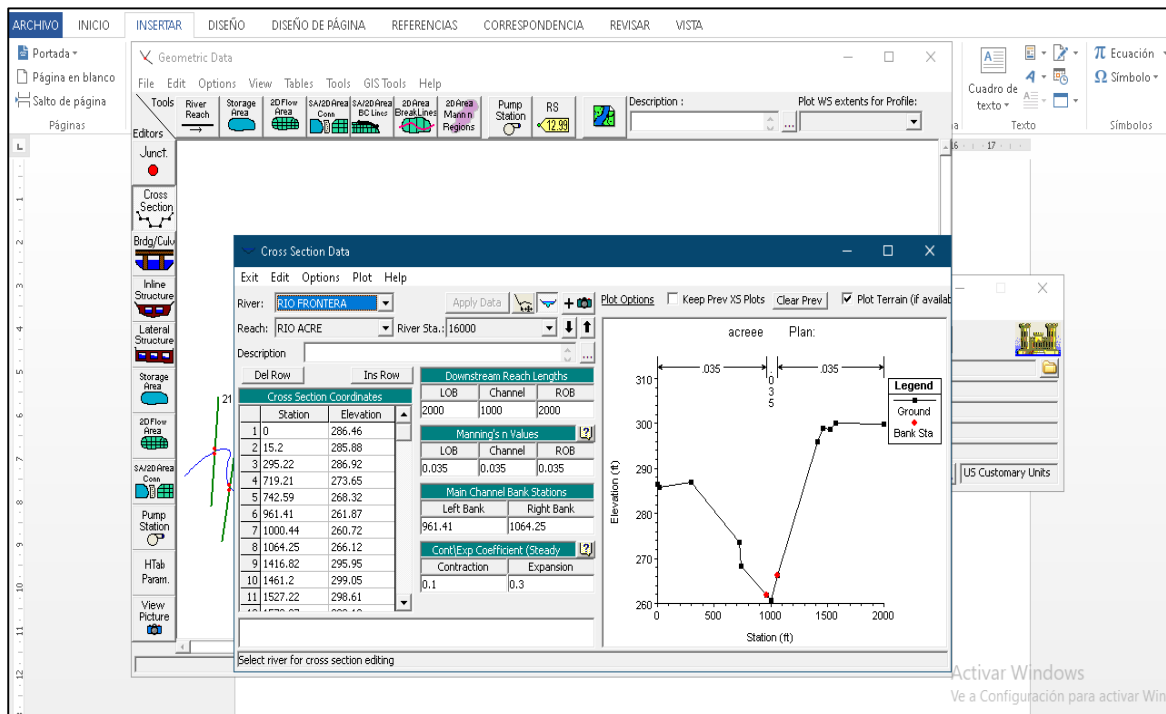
ARCHIVO INICIO INSERTAR DISEÑO DISEÑO DE PÁGINA REFERENCIAS CORRESPONDENCIA REVISAR VISTA

Portada
Página en blanco
Salto de página
Páginas

Cuadro de texto
Texto
Ecuación
Símbolo
Símbolos

Geometric Data
File Edit Options View Tables Tools GIS Tools Help
Tools River Reach Storage Area 2D Flow Area SA/2D Area Conn SA/2D Area BC Lines 2D Area Break Lines 2D Area Mann n Regions Pump Station RS 12.99 Description : Plot WS extents for Profile:
Editors
Junct.
Cross Section
Brdg/Culv
Inline Structure
Lateral Structure
Storage Area
2D Flow Area
SA/2D Area Conn
Pump Station
HTab Param.
View Picture

Cross Section Data
Exit Edit Options Plot Help
River: RIO FRONTERA
Apply Data
Plot Options Keep Prev XS Plots Clear Prev Plot Terrain (if availab
Reach: RIO ACRE River Sta.: 16000
Description
Del Row Ins Row
Cross Section Coordinates

| | Station | Elevation |
|---|---|---|
| 1 | 0 | 286.46 |
| 2 | 15.2 | 285.88 |
| 3 | 295.22 | 286.92 |
| 4 | 719.21 | 273.65 |
| 5 | 742.59 | 268.32 |
| 6 | 961.41 | 261.87 |
| 7 | 1000.44 | 260.72 |
| 8 | 1064.25 | 266.12 |
| 9 | 1416.82 | 295.95 |
| 10 | 1461.2 | 299.05 |
| 11 | 1527.22 | 298.61 |

Downstream Reach Lengths

| LOB | Channel | ROB |
|---|---|---|
| 2000 | 1000 | 2000 |

Manning's n Values

| LOB | Channel | ROB |
|---|---|---|
| 0.035 | 0.035 | 0.035 |

Main Channel Bank Stations

| Left Bank | Right Bank |
|---|---|
| 961.41 | 1064.25 |

Cont\Exp Coefficient (Steady

| Contraction | Expansion |
|---|---|
| 0.1 | 0.3 |

acreee Plan:
.035 0 3 5 .035
Legend
Ground
Bank Sta
Elevation (ft)
310 300 290 280 270 260
0 500 1000 1500 2000
Station (ft)

Select river for cross section editing

US Customary Units
21

Activar Windows
Ve a Configuración para activar Win